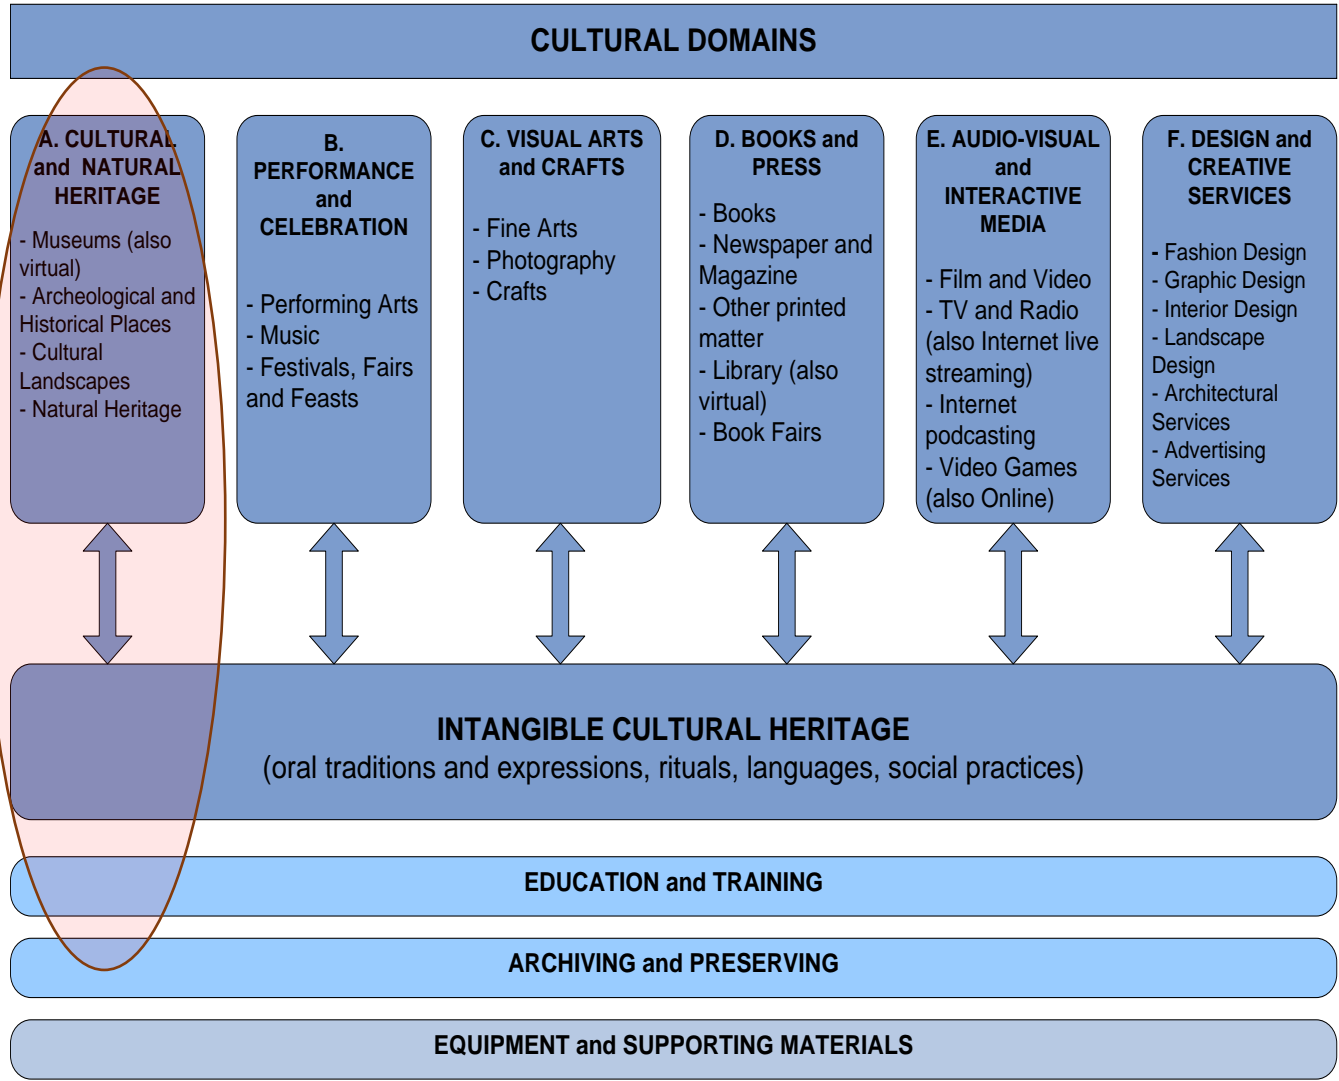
CULTURAL DOMAINS

A. CULTURAL and NATURAL HERITAGE

- Museums (also virtual)
- Archeological and Historical Places
- Cultural Landscapes
- Natural Heritage

B. PERFORMANCE and CELEBRATION

- Performing Arts
- Music
- Festivals, Fairs and Feasts

C. VISUAL ARTS and CRAFTS

- Fine Arts
- Photography
- Crafts

D. BOOKS and PRESS

- Books
- Newspaper and Magazine
- Other printed matter
- Library (also virtual)
- Book Fairs

E. AUDIO-VISUAL and INTERACTIVE MEDIA

- Film and Video
- TV and Radio (also Internet live streaming)
- Internet podcasting
- Video Games (also Online)

F. DESIGN and CREATIVE SERVICES

- Fashion Design
- Graphic Design
- Interior Design
- Landscape Design
- Architectural Services
- Advertising Services

INTANGIBLE CULTURAL HERITAGE
(oral traditions and expressions, rituals, languages, social practices)

EDUCATION and TRAINING

ARCHIVING and PRESERVING

EQUIPMENT and SUPPORTING MATERIALS